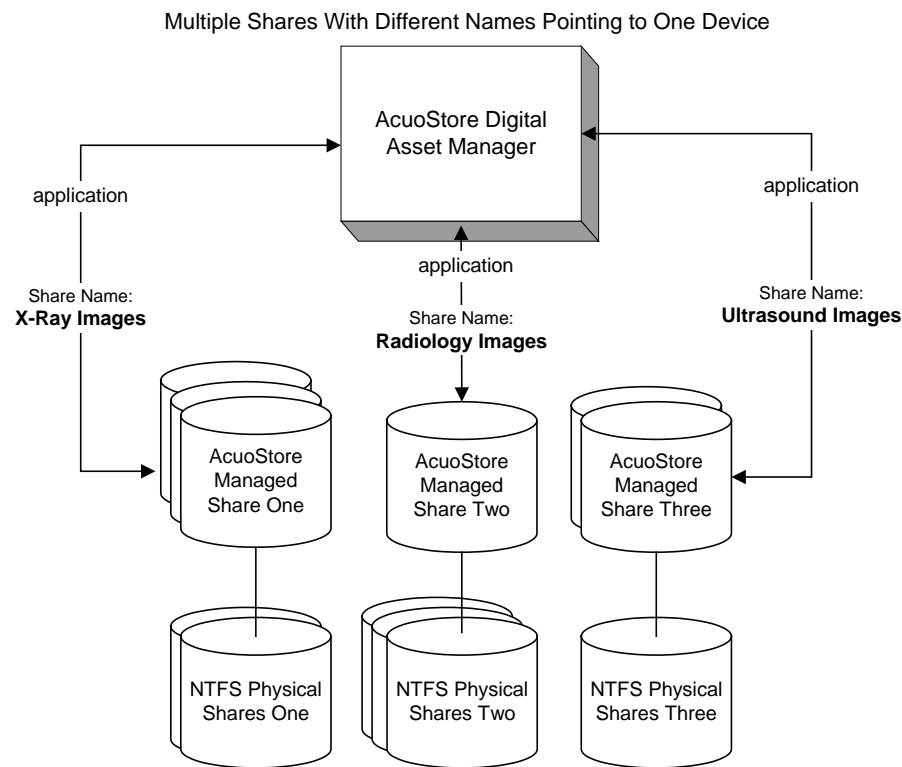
Multiple Shares With Different Names Pointing to One Device

AcuoStore Digital Asset Manager

application

Share Name:
**X-Ray Images**

application

Share Name:
**Radiology Images**

application

Share Name:
**Ultrasound Images**

AcuoStore Managed Share One

AcuoStore Managed Share Two

AcuoStore Managed Share Three

NTFS Physical Shares One

NTFS Physical Shares Two

NTFS Physical Shares Three